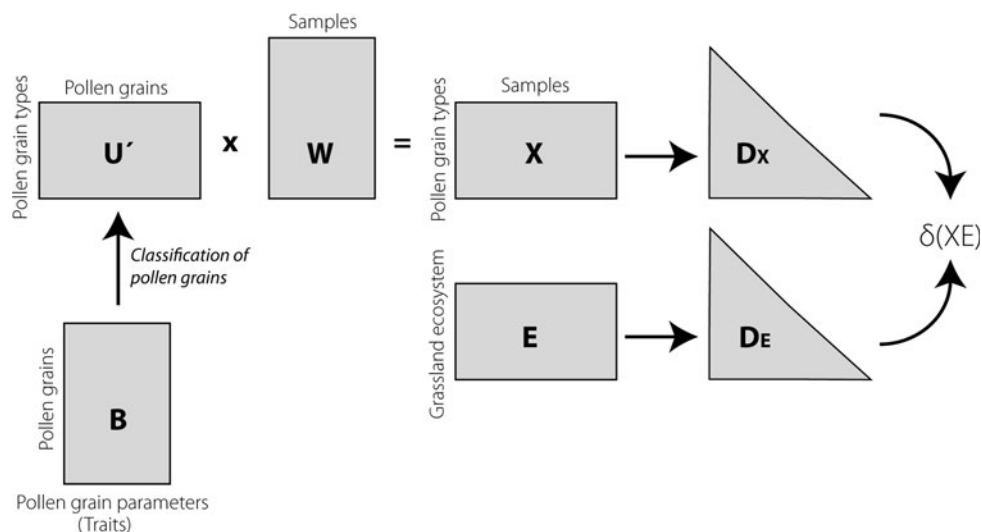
Samples

Pollen grains

Pollen grain types

U´

x

W

=

Samples

Pollen grain types

X

$D_X$

$\delta(XE)$

Classification of pollen grains

Grassland ecosystem

E

$D_E$

Pollen grains

B

Pollen grain parameters (Traits)